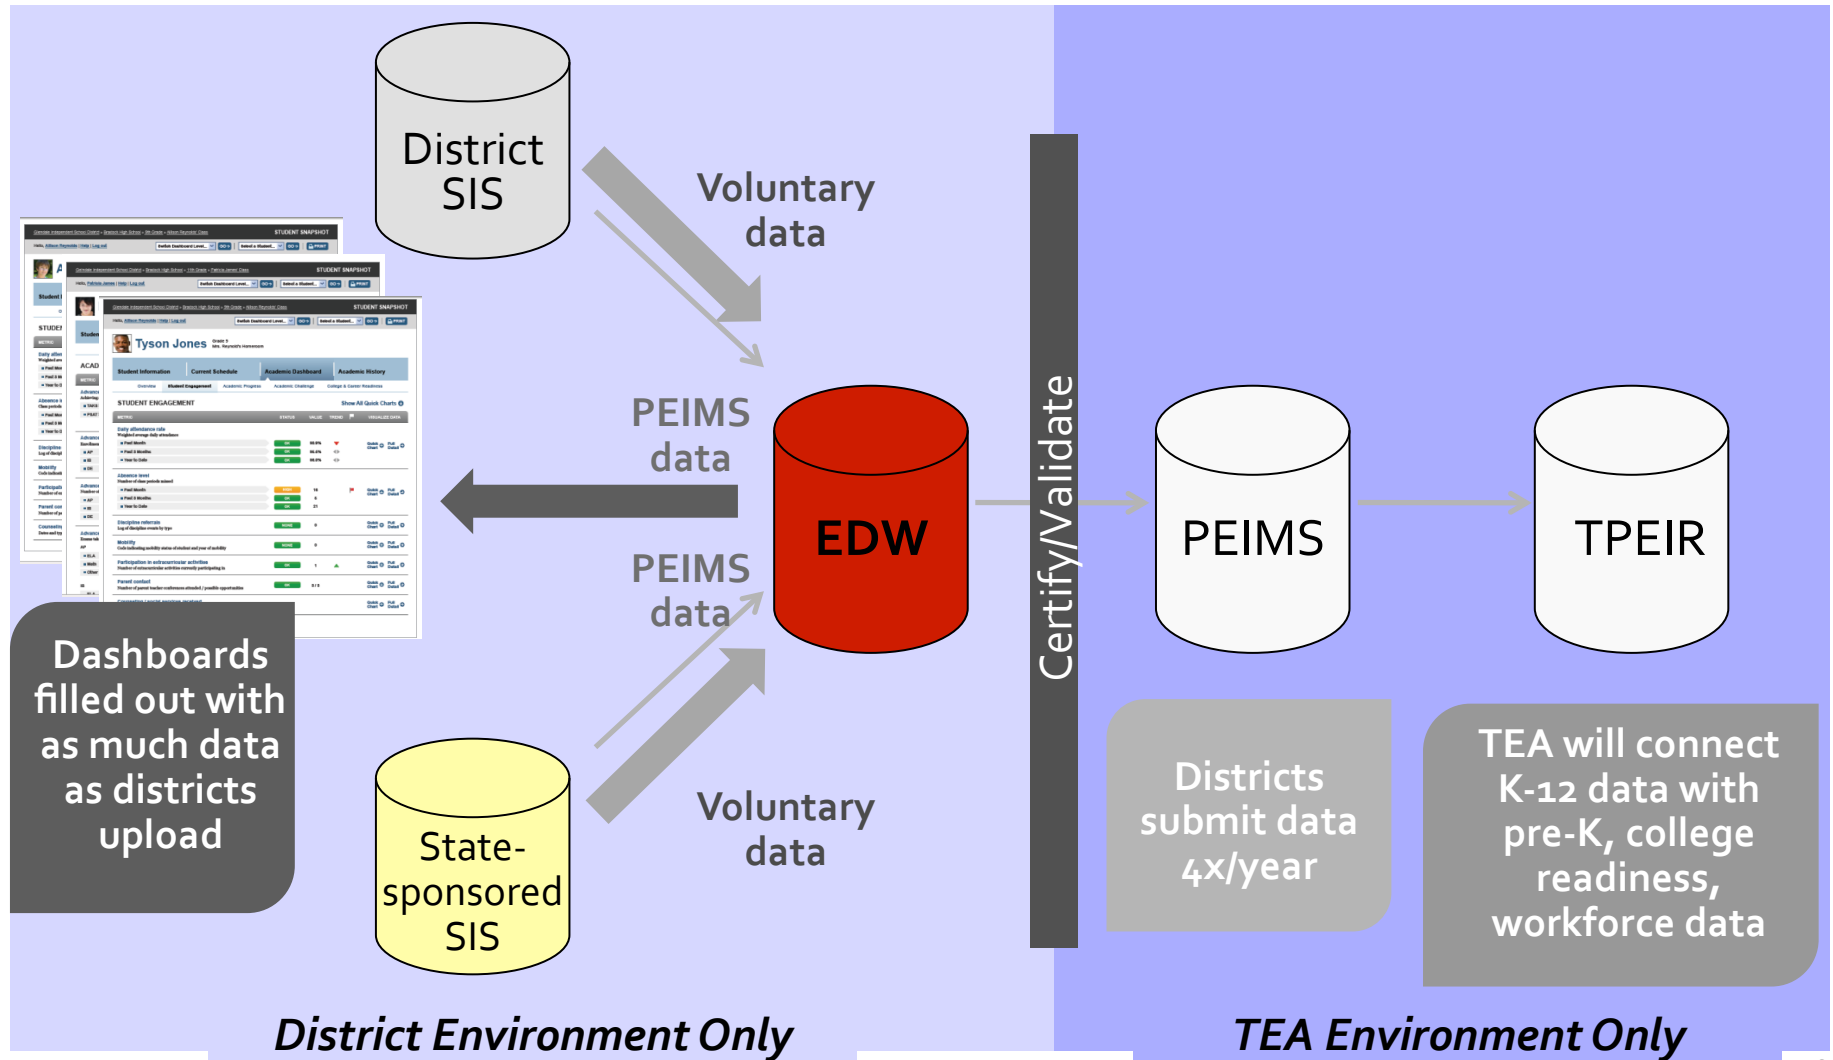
District SIS

Voluntary data

Tyson Jones

STUDENT SNAPSHOT

Student Information

Current Schedule

Academic Dashboard

Academic History

STUDENT ENGAGEMENT

PEIMS data

PEIMS data

EDW

Certify/Validate

PEIMS

TPEIR

Dashboards filled out with as much data as districts upload

State-sponsored SIS

Voluntary data

Districts submit data 4x/year

TEA will connect K-12 data with pre-K, college readiness, workforce data

District Environment Only

TEA Environment Only